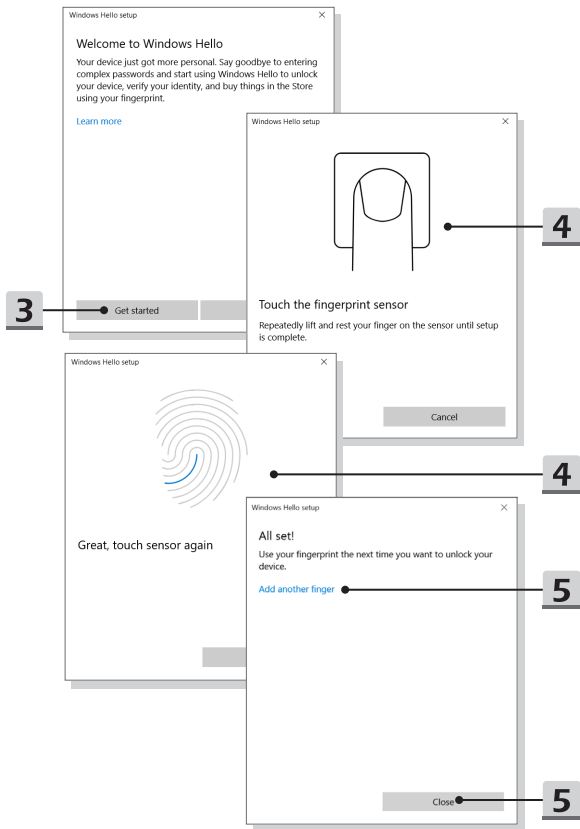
Windows Hello setup ×

Welcome to Windows Hello

Your device just got more personal. Say goodbye to entering complex passwords and start using Windows Hello to unlock your device, verify your identity, and buy things in the Store using your fingerprint.

Learn more

Get started

3

Windows Hello setup ×

Touch the fingerprint sensor

Repeatedly lift and rest your finger on the sensor until setup is complete.

Cancel

4

Windows Hello setup ×

Great, touch sensor again

4

Windows Hello setup ×

All set!

Use your fingerprint the next time you want to unlock your device.

Add another finger

5

Close

5